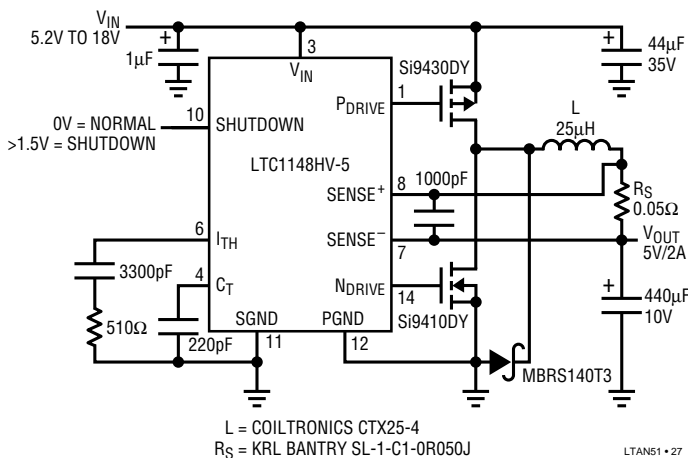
$V_{IN}$
5.2V TO 18V
+
1µF
3
$V_{IN}$
Si9430DY
+
44µF
35V
$P_{DRIVE}$
1
L
25µH
10
SHUTDOWN
0V = NORMAL
>1.5V = SHUTDOWN
LTC1148HV-5
8
1000pF
$SENSE^+$
$R_S$
0.05Ω
6
$I_{TH}$
$SENSE^-$
7
$V_{OUT}$
5V/2A
3300pF
4
$C_T$
$N_{DRIVE}$
14
+
440µF
10V
510Ω
SGND
PGND
Si9410DY
220pF
11
12
MBRS140T3
L = COILTRONICS CTX25-4
$R_S$ = KRL BANTRY SL-1-C1-0R050J
LTAN51 • 27